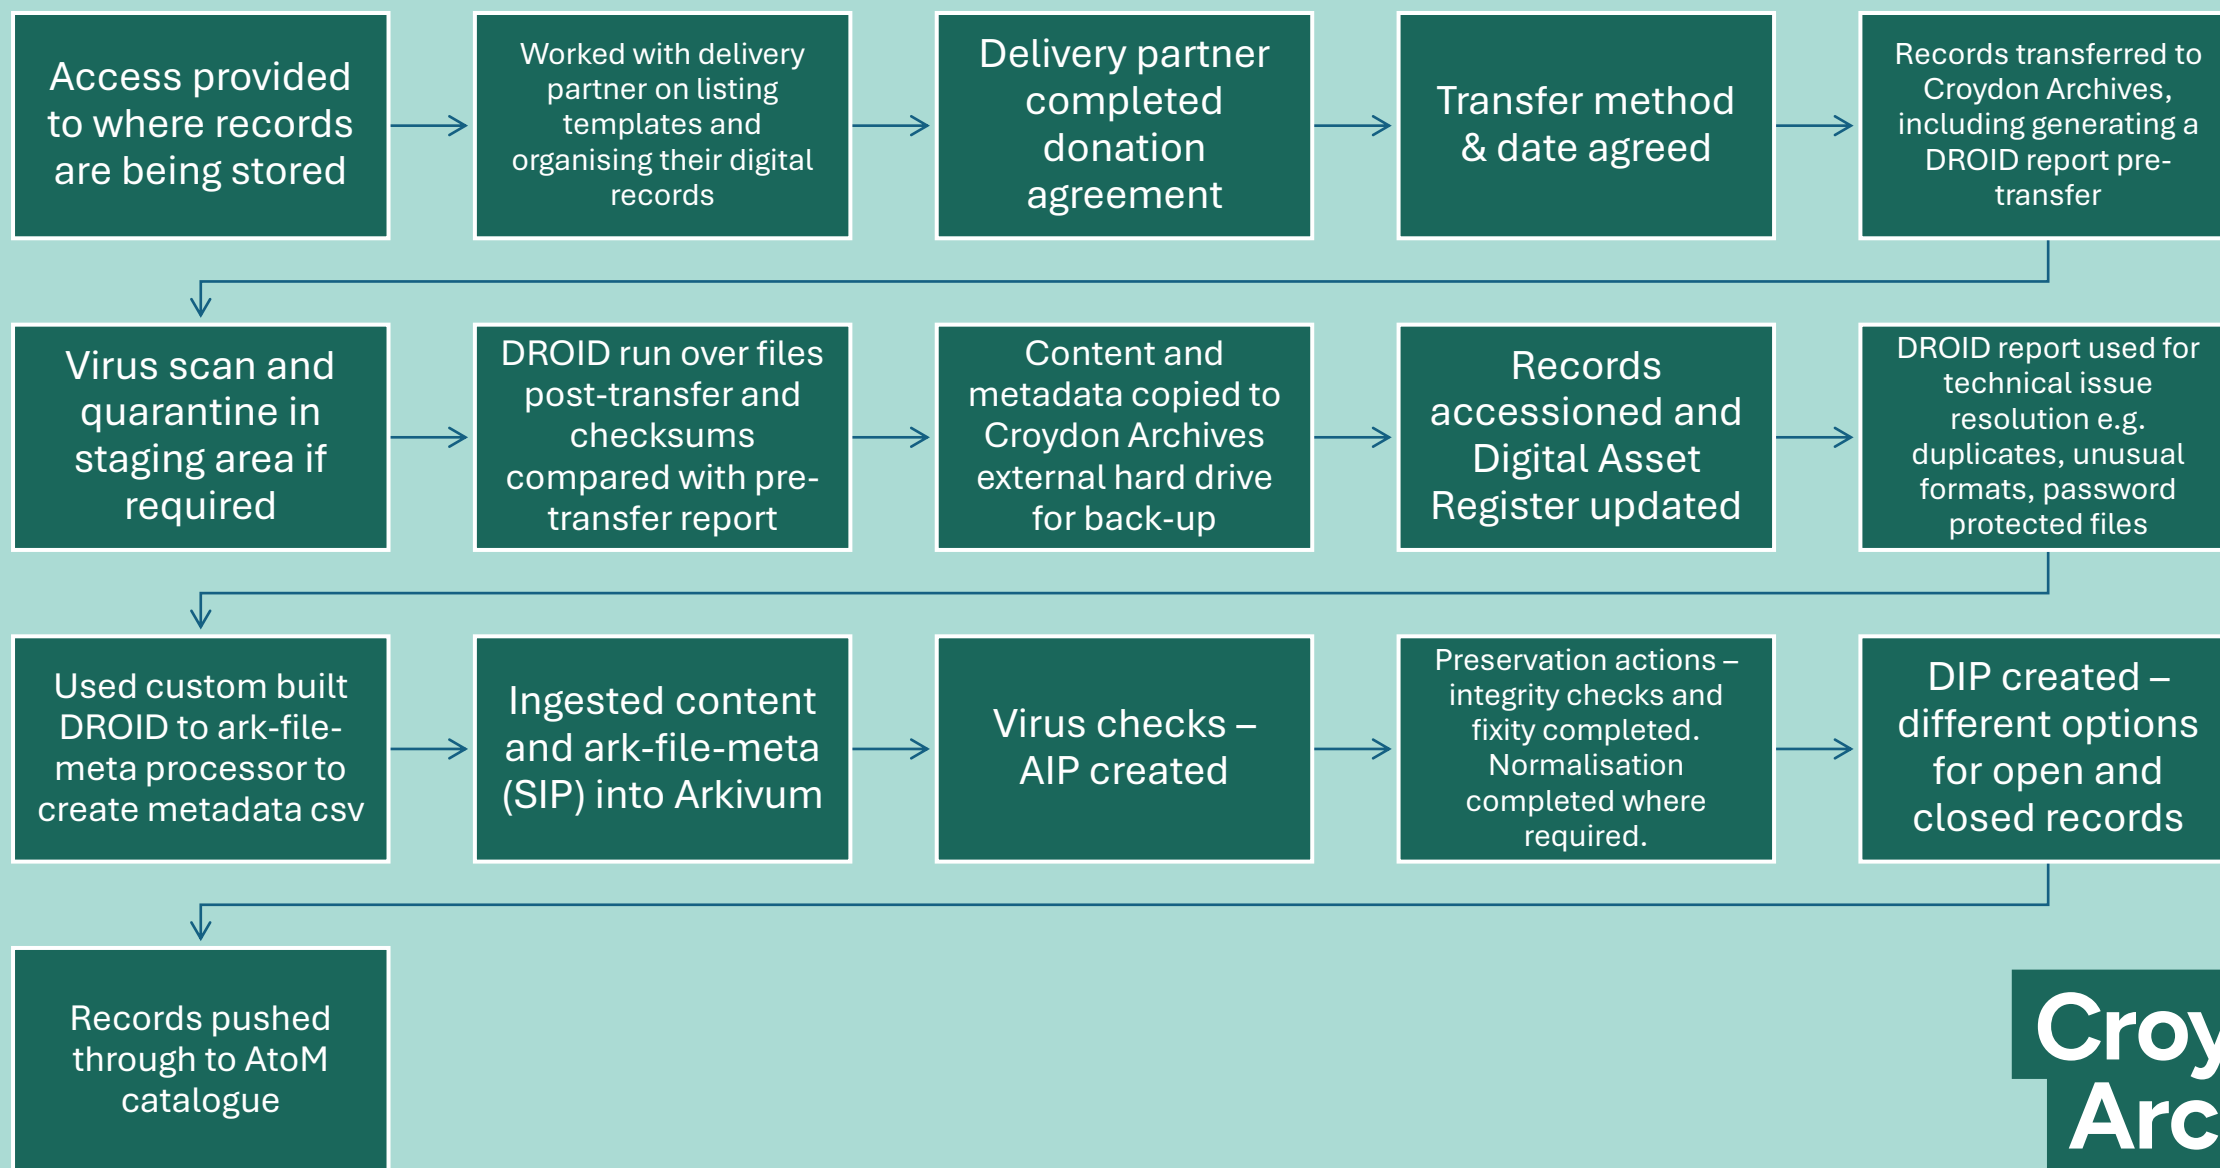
Access provided to where records are being stored

Worked with delivery partner on listing templates and organising their digital records

Delivery partner completed donation agreement

Transfer method & date agreed

Records transferred to Croydon Archives, including generating a DROID report pre-transfer

Virus scan and quarantine in staging area if required

DROID run over files post-transfer and checksums compared with pre-transfer report

Content and metadata copied to Croydon Archives external hard drive for back-up

Records accessioned and Digital Asset Register updated

DROID report used for technical issue resolution e.g. duplicates, unusual formats, password protected files

Used custom built DROID to ark-file-meta processor to create metadata csv

Ingested content and ark-file-meta (SIP) into Arkivum

Virus checks – AIP created

Preservation actions – integrity checks and fixity completed. Normalisation completed where required.

DIP created – different options for open and closed records

Records pushed through to AtoM catalogue

Croy
Arc